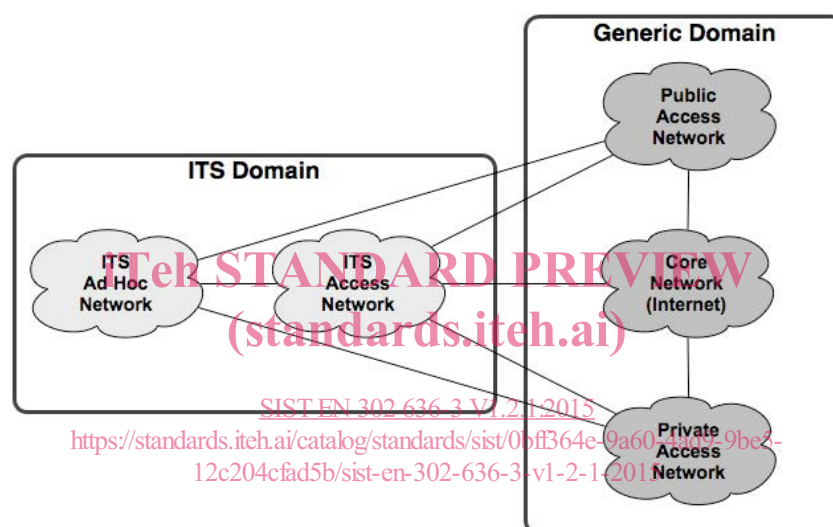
Generic Domain

Public Access Network

ITS Domain

ITS Ad Hoc Network

ITS Access Network

Core Network (Internet)

Private Access Network

iTeh STANDARD PREVIEW
(standards.iteh.ai)

SIST EN 302 636-3 V1.2.1:2015
https://standards.iteh.ai/catalog/standards/sist/0bff364e-9a60-4ad9-9be8-12c204cfad5b/sist-en-302-636-3-v1-2-1-2015